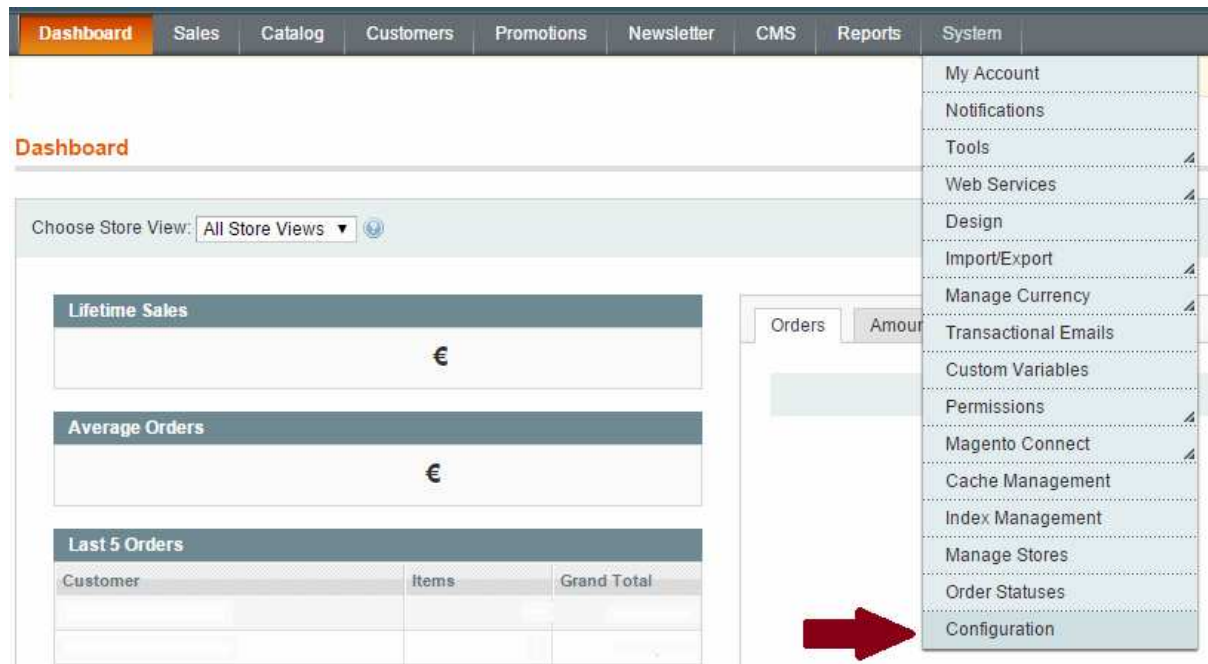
Dashboard Sales Catalog Customers Promotions Newsletter CMS Reports System

Dashboard

Choose Store View: All Store Views ▾

Lifetime Sales

€

Average Orders

€

Last 5 Orders

| Customer | Items | Grand Total |
|---|---|---|
| | | |
| | | |

Orders Amou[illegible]

My Account
Notifications
Tools
Web Services
Design
Import/Export
Manage Currency
Transactional Emails
Custom Variables
Permissions
Magento Connect
Cache Management
Index Management
Manage Stores
Order Statuses
Configuration